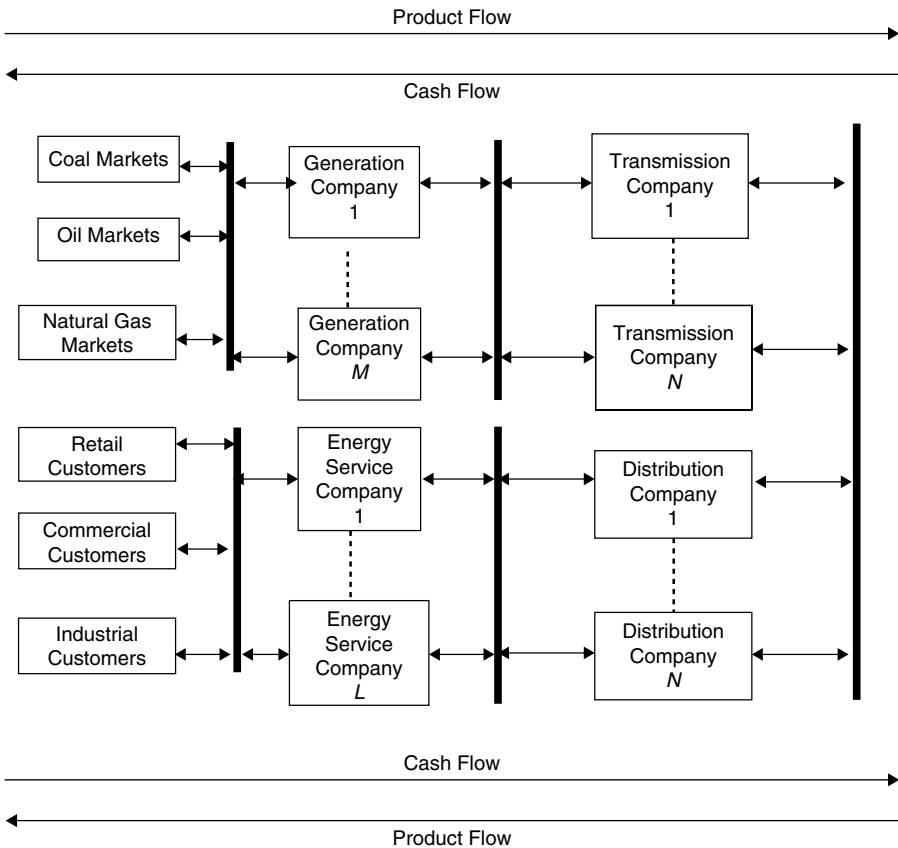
Product Flow

Cash Flow

Coal Markets

Oil Markets

Natural Gas Markets

Generation Company 1

Generation Company *M*

Transmission Company 1

Transmission Company *N*

Retail Customers

Commercial Customers

Industrial Customers

Energy Service Company 1

Energy Service Company *L*

Distribution Company 1

Distribution Company *N*

Cash Flow

Product Flow